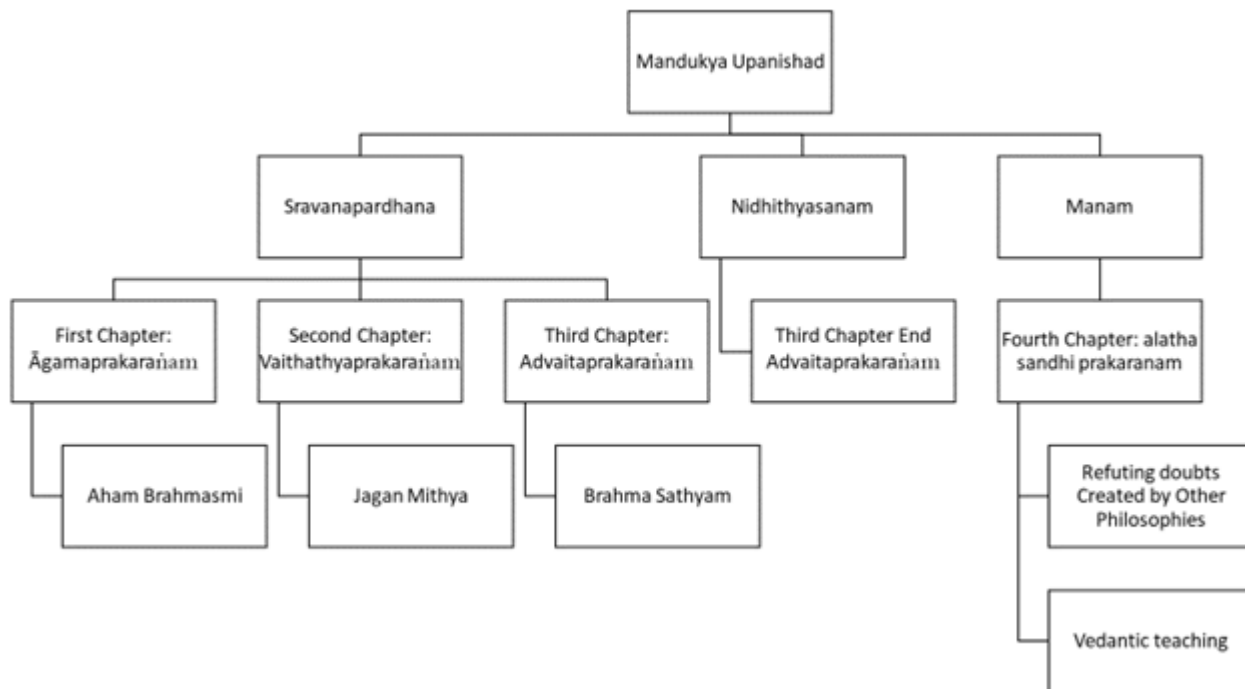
Mandukya Upanishad

Sravanapardhana

Nidhithyasanam

Manam

First Chapter: Âgamaprakarańam

Second Chapter: Vaithathyaprakarańam

Third Chapter: Advaitaprakarańam

Third Chapter End Advaitaprakarańam

Fourth Chapter: alatha sandhi prakaranam

Aham Brahmasmi

Jagan Mithya

Brahma Sathyam

Refuting doubts Created by Other Philosophies

Vedantic teaching